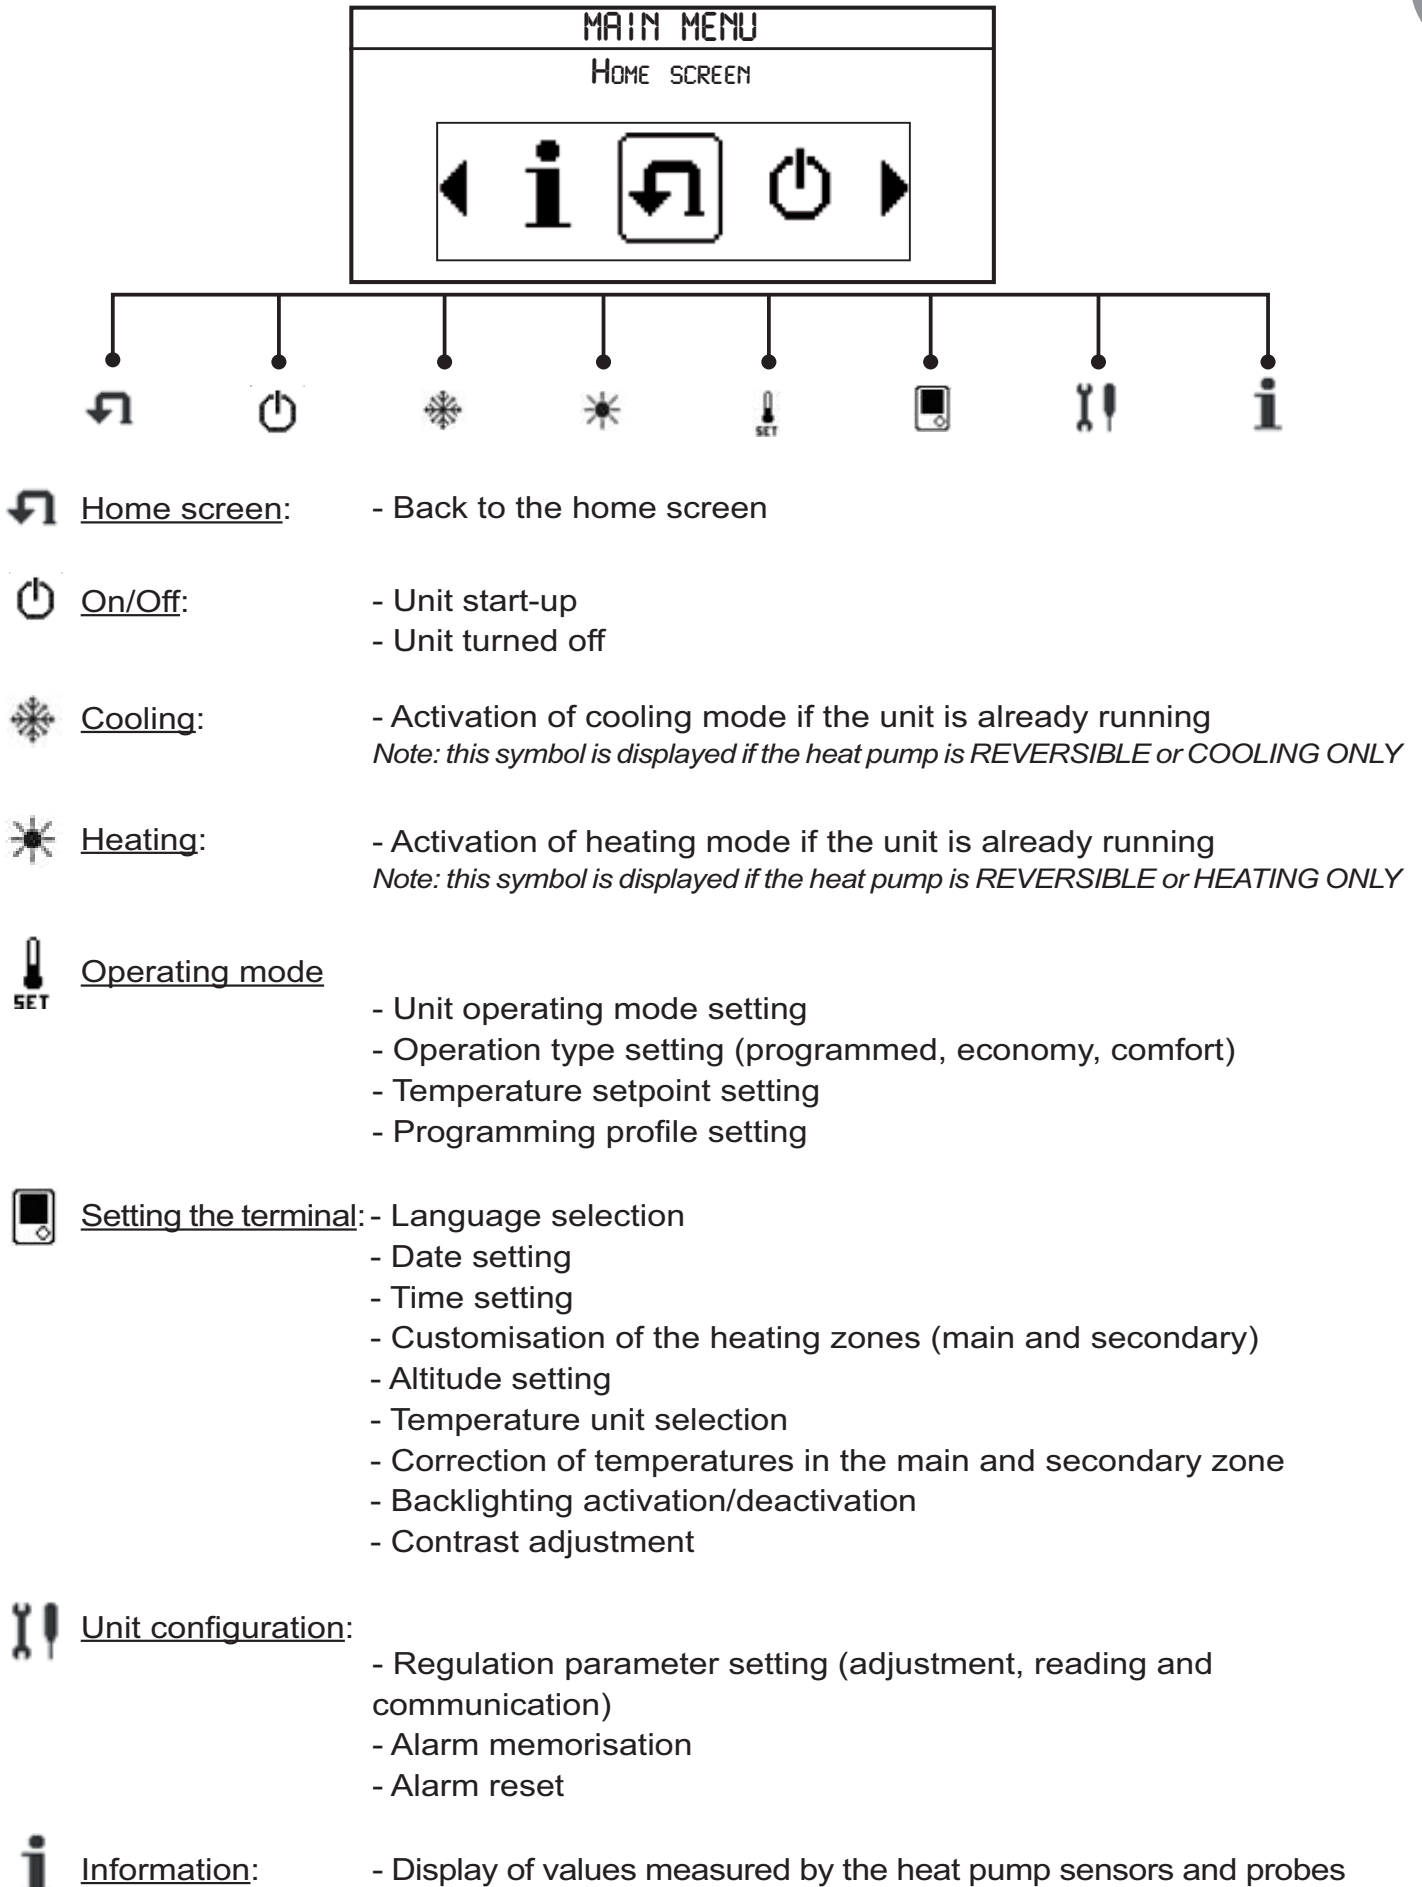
MAIN MENU
HOME SCREEN

SET

Home screen: - Back to the home screen

On/Off: - Unit start-up
- Unit turned off

Cooling: - Activation of cooling mode if the unit is already running
*Note: this symbol is displayed if the heat pump is REVERSIBLE or COOLING ONLY*

Heating: - Activation of heating mode if the unit is already running
*Note: this symbol is displayed if the heat pump is REVERSIBLE or HEATING ONLY*

SET Operating mode
- Unit operating mode setting
- Operation type setting (programmed, economy, comfort)
- Temperature setpoint setting
- Programming profile setting

Setting the terminal: - Language selection
- Date setting
- Time setting
- Customisation of the heating zones (main and secondary)
- Altitude setting
- Temperature unit selection
- Correction of temperatures in the main and secondary zone
- Backlighting activation/deactivation
- Contrast adjustment

Unit configuration:
- Regulation parameter setting (adjustment, reading and communication)
- Alarm memorisation
- Alarm reset

Information: - Display of values measured by the heat pump sensors and probes